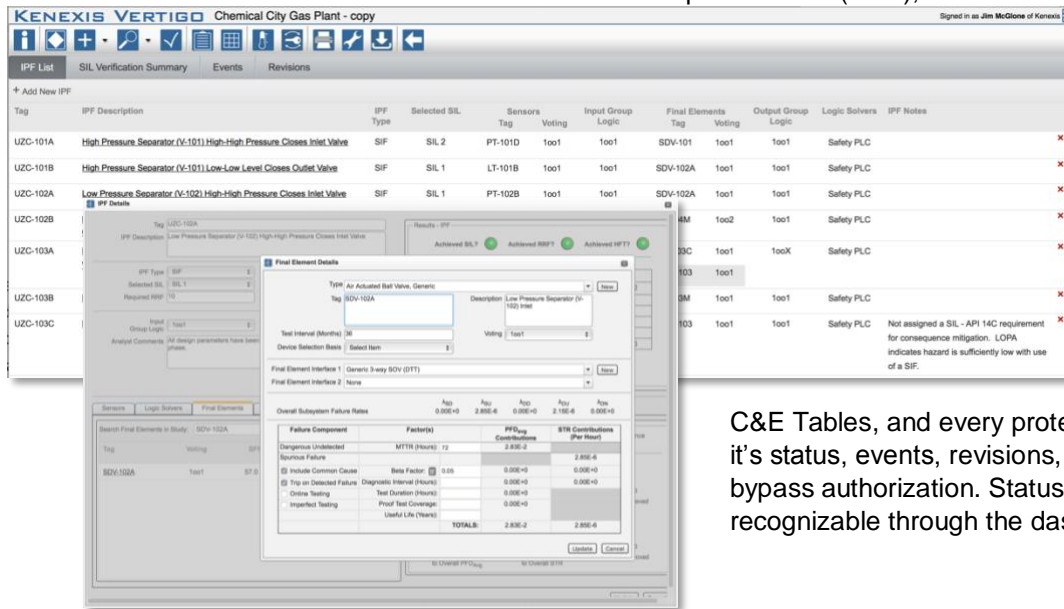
KENEXIS VERTIGO Chemical City Gas Plant - copy

Signed in as Jim McGlone of Kenexis

IPF List | SIL Verification Summary | Events | Revisions

+ Add New IPF

| Tag | IPF Description | IPF Type | Selected SIL | Sensors Tag | Voting | Input Group Logic | Final Elements Tag | Voting | Output Group Logic | Logic Solvers | IPF Notes |
|---|---|---|---|---|---|---|---|---|---|---|---|
| UZC-101A | High Pressure Separator (V-101) High-High Pressure Closes Inlet Valve | SIF | SIL 2 | PT-101D | 1oo1 | 1oo1 | SDV-101 | 1oo1 | 1oo1 | Safety PLC | |
| UZC-101B | High Pressure Separator (V-101) Low-Low Level Closes Outlet Valve | SIF | SIL 1 | LT-101B | 1oo1 | 1oo1 | SDV-102A | 1oo1 | 1oo1 | Safety PLC | |
| UZC-102A | Low Pressure Separator (V-102) High-High Pressure Closes Inlet Valve | SIF | SIL 1 | PT-102B | 1oo1 | 1oo1 | SDV-102A | 1oo1 | 1oo1 | Safety PLC | |
| UZC-102B | | | | | | | 4M | 1oo2 | 1oo1 | Safety PLC | |
| UZC-103A | | | | | | | 03C | 1oo1 | 1ooX | Safety PLC | |
| | | | | | | | 103 | 1oo1 | | | |
| UZC-103B | | | | | | | 3M | 1oo1 | 1oo1 | Safety PLC | |
| UZC-103C | | | | | | | 103 | 1oo1 | 1oo1 | Safety PLC | Not assigned a SIL - API 14C requirement for consequence mitigation. LOPA indicates hazard is sufficiently low with use of a SIF. |

IPF Details

Tag UZC-102A
IPF Description Low Pressure Separator (V-102) High-High Pressure Closes Inlet Valve
IPF Type SIF
Selected SIL SIL 1
Required RRF 10
Input Group Logic 1oo1
Analyst Comments All design parameters have been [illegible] phase.

Results - IPF
Achieved SIL? Achieved RRF? Achieved HFT?

Sensors | Logic Solvers | Final Elements

Search Final Elements in Study: SDV-102A
Tag | Voting
SDV-102A | 1oo1

Final Element Details

Type Air Actuated Ball Valve, Generic | New
Tag SDV-102A
Description Low Pressure Separator (V-102) Inlet
Test Interval (Months) 36
Voting 1oo1
Device Selection Basis Select Item

Final Element Interface 1 Generic 3-way SOV (DTT) | New
Final Element Interface 2 None

Overall Subsystem Failure Rates
$\lambda_{SD}$ 0.00E+0 | $\lambda_{SU}$ 2.85E-6 | $\lambda_{DD}$ 0.00E+0 | $\lambda_{DU}$ 2.15E-6 | $\lambda_{DN}$ 0.00E+0

| Failure Component | Factor(s) | | PFD$_{avg}$ Contributions | STR Contributions (Per Hour) |
|---|---|---|---|---|
| Dangerous Undetected | MTTR (Hours) | 72 | 2.83E-2 | |
| Spurious Failure | | | | 2.85E-6 |
| Include Common Cause | Beta Factor | 0.05 | 0.00E+0 | 0.00E+0 |
| Trip on Detected Failure | Diagnostic Interval (Hours) | | 0.00E+0 | 0.00E+0 |
| Online Testing | Test Duration (Hours) | | 0.00E+0 | |
| Imperfect Testing | Proof Test Coverage | | 0.00E+0 | |
| | Useful Life (Years) | | | |
| | TOTALS: | | 2.83E-2 | 2.85E-6 |

Update | Cancel

to Overall PFD$_{avg}$ | to Overall STR

C&E Tables, and every prote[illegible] it's status, events, revisions, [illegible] bypass authorization. Status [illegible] recognizable through the das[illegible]